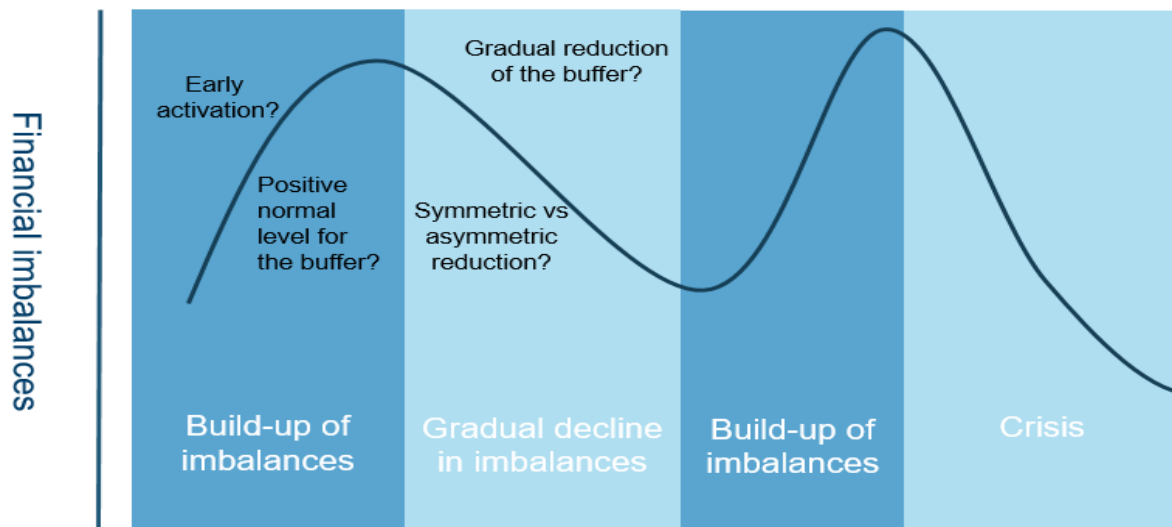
Financial imbalances

Early activation?

Positive normal level for the buffer?

Gradual reduction of the buffer?

Symmetric vs asymmetric reduction?

Build-up of imbalances

Gradual decline in imbalances

Build-up of imbalances

Crisis